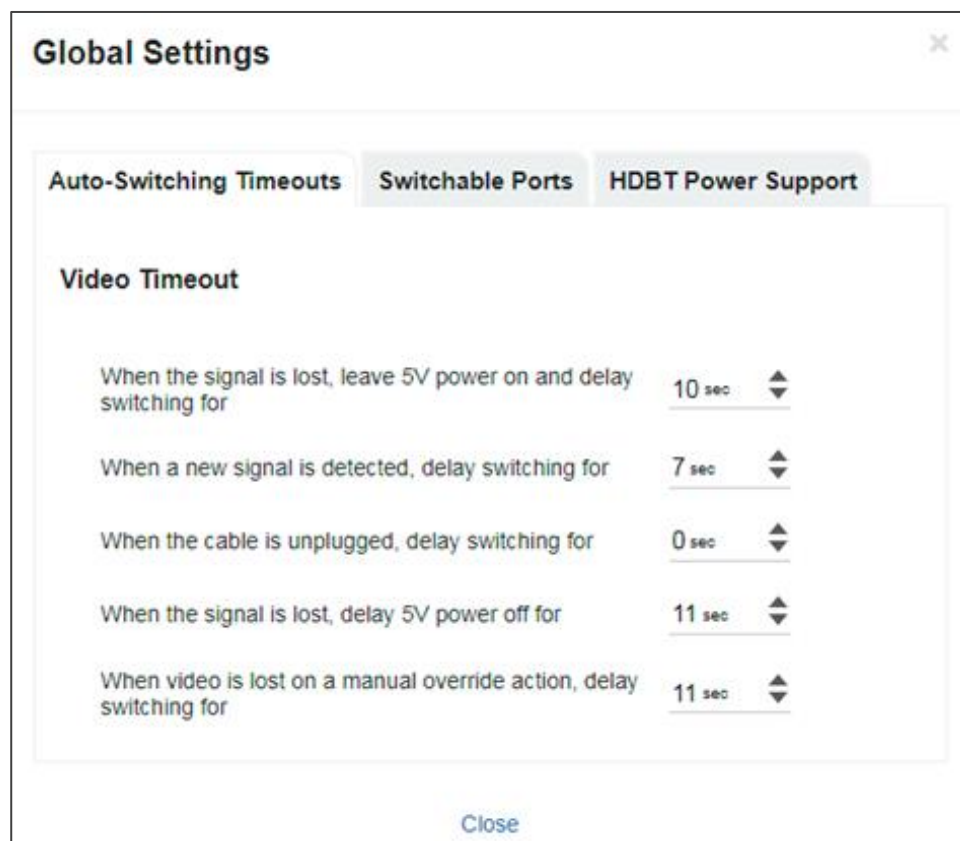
Global Settings

×

Auto-Switching Timeouts | Switchable Ports | HDBT Power Support

Video Timeout

When the signal is lost, leave 5V power on and delay switching for 10 sec

When a new signal is detected, delay switching for 7 sec

When the cable is unplugged, delay switching for 0 sec

When the signal is lost, delay 5V power off for 11 sec

When video is lost on a manual override action, delay switching for 11 sec

Close